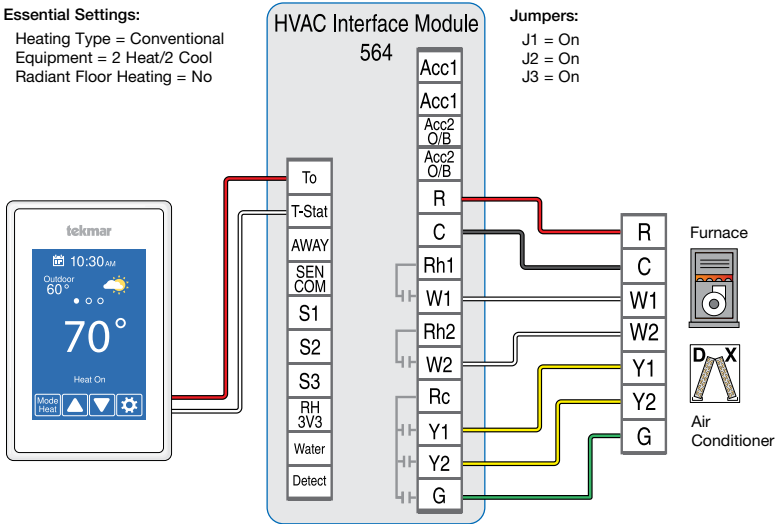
Essential Settings:
Heating Type = Conventional
Equipment = 2 Heat/2 Cool
Radiant Floor Heating = No

HVAC Interface Module
564

Jumpers:
J1 = On
J2 = On
J3 = On

tekmar
10:30 AM
Outdoor
60°
70°
Heat On
Mode
Heat

To
T-Stat
AWAY
SEN
COM
S1
S2
S3
RH
3V3
Water
Detect

Acc1
Acc1
Acc2
O/B
Acc2
O/B
R
C
Rh1
W1
Rh2
W2
Rc
Y1
Y2
G

R
C
W1
W2
Y1
Y2
G

Furnace
D X
Air
Conditioner